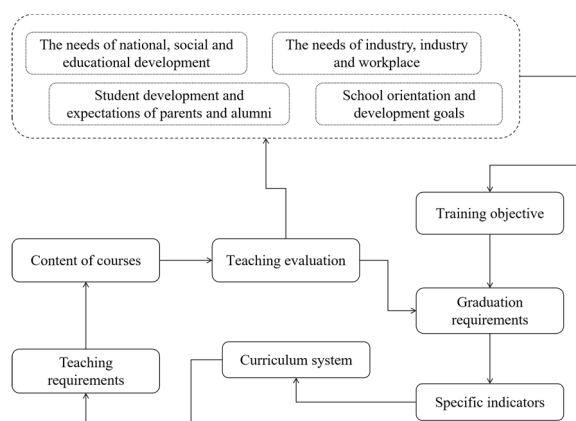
The needs of national, social and educational development

The needs of industry, industry and workplace

Student development and expectations of parents and alumni

School orientation and development goals

Training objective

Content of courses

Teaching evaluation

Graduation requirements

Teaching requirements

Curriculum system

Specific indicators